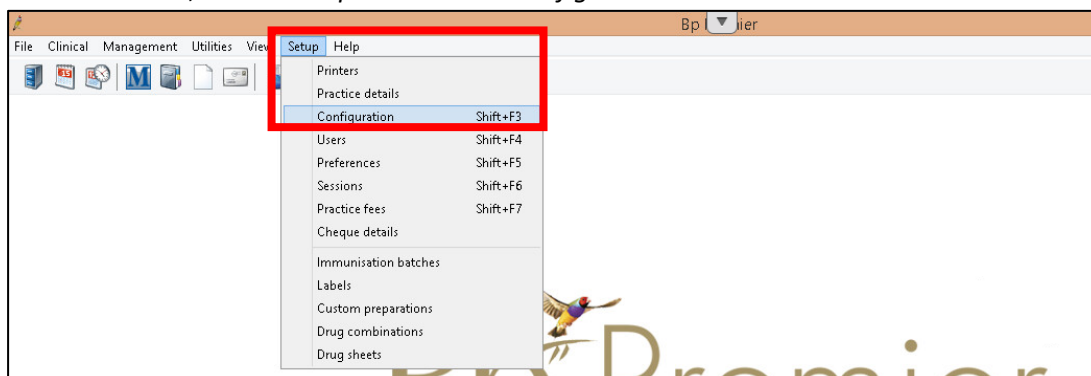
Bp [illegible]ier

File Clinical Management Utilities View Setup Help

Printers
Practice details
Configuration Shift+F3
Users Shift+F4
Preferences Shift+F5
Sessions Shift+F6
Practice fees Shift+F7
Cheque details
Immunisation batches
Labels
Custom preparations
Drug combinations
Drug sheets

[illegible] Premier